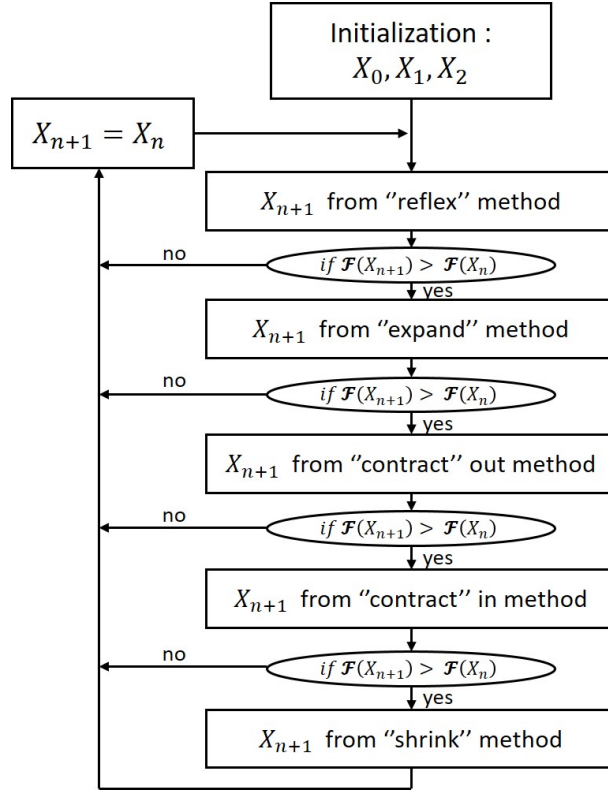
Initialization : $X_0, X_1, X_2$

$X_{n+1} = X_n$

$X_{n+1}$ from ''reflex'' method

no

$if\ \mathcal{F}(X_{n+1}) > \mathcal{F}(X_n)$

yes

$X_{n+1}$ from ''expand'' method

no

$if\ \mathcal{F}(X_{n+1}) > \mathcal{F}(X_n)$

yes

$X_{n+1}$ from ''contract'' out method

no

$if\ \mathcal{F}(X_{n+1}) > \mathcal{F}(X_n)$

yes

$X_{n+1}$ from ''contract'' in method

no

$if\ \mathcal{F}(X_{n+1}) > \mathcal{F}(X_n)$

yes

$X_{n+1}$ from ''shrink'' method